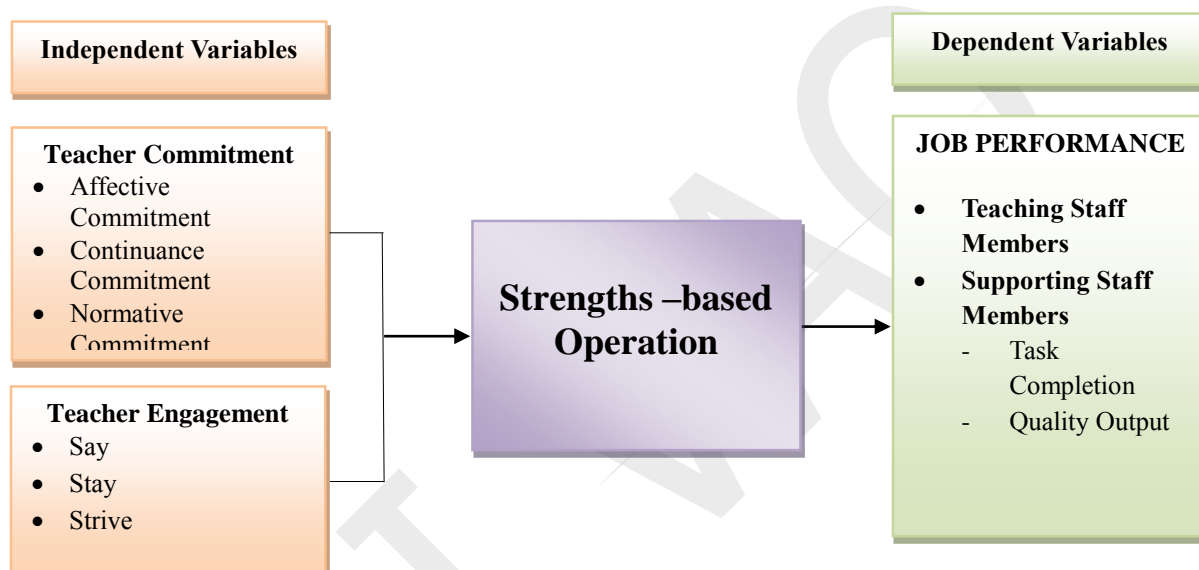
Independent Variables

Teacher Commitment
- Affective Commitment
- Continuance Commitment
- Normative Commitment

Teacher Engagement
- Say
- Stay
- Strive

Strengths –based Operation

Dependent Variables

JOB PERFORMANCE
- Teaching Staff Members
- Supporting Staff Members
  - Task Completion
  - Quality Output